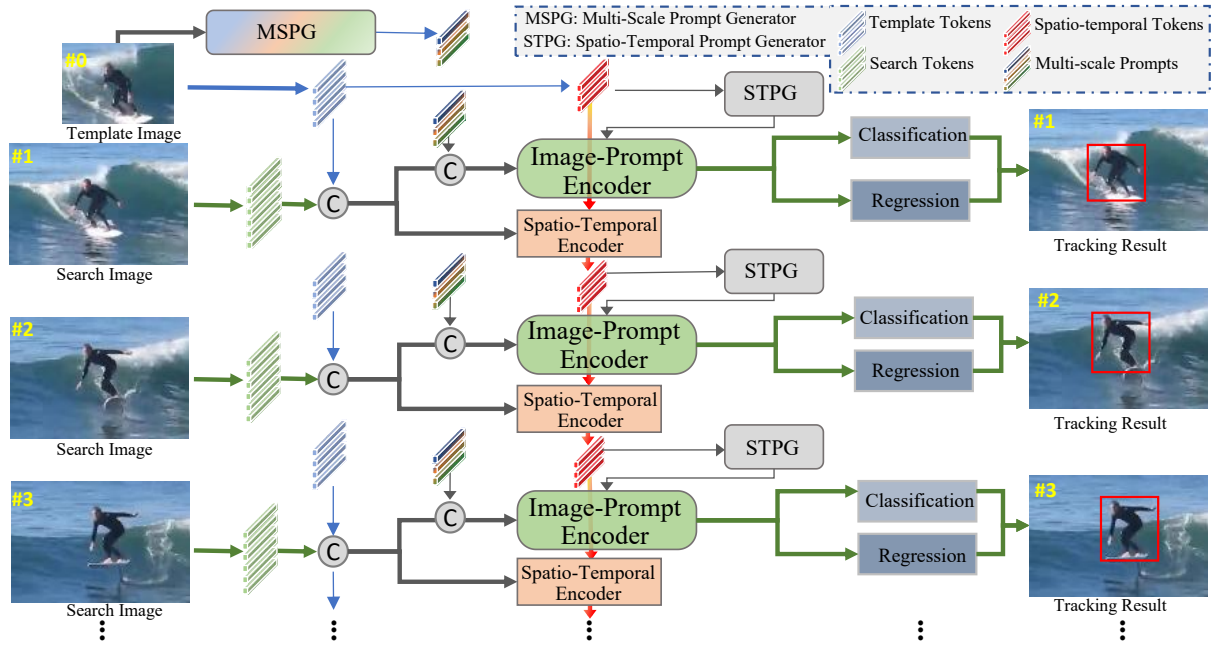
MSPG

MSPG: Multi-Scale Prompt Generator
STPG: Spatio-Temporal Prompt Generator

Template Tokens
Spatio-temporal Tokens
Search Tokens
Multi-scale Prompts

#0
Template Image

STPG

#1
Search Image
C
C
Image-Prompt Encoder
Spatio-Temporal Encoder
Classification
Regression
#1
Tracking Result

STPG

#2
Search Image
C
C
Image-Prompt Encoder
Spatio-Temporal Encoder
Classification
Regression
#2
Tracking Result

STPG

#3
Search Image
C
C
Image-Prompt Encoder
Spatio-Temporal Encoder
Classification
Regression
#3
Tracking Result

⋮ ⋮ ⋮ ⋮ ⋮